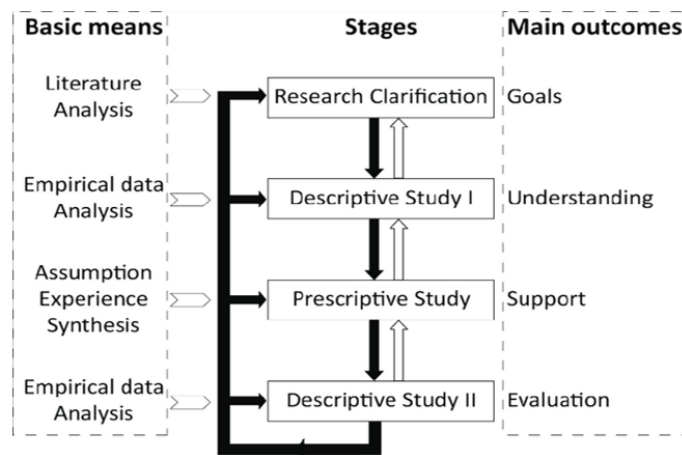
Basic means

Stages

Main outcomes

Literature Analysis

Research Clarification

Goals

Empirical data Analysis

Descriptive Study I

Understanding

Assumption Experience Synthesis

Prescriptive Study

Support

Empirical data Analysis

Descriptive Study II

Evaluation